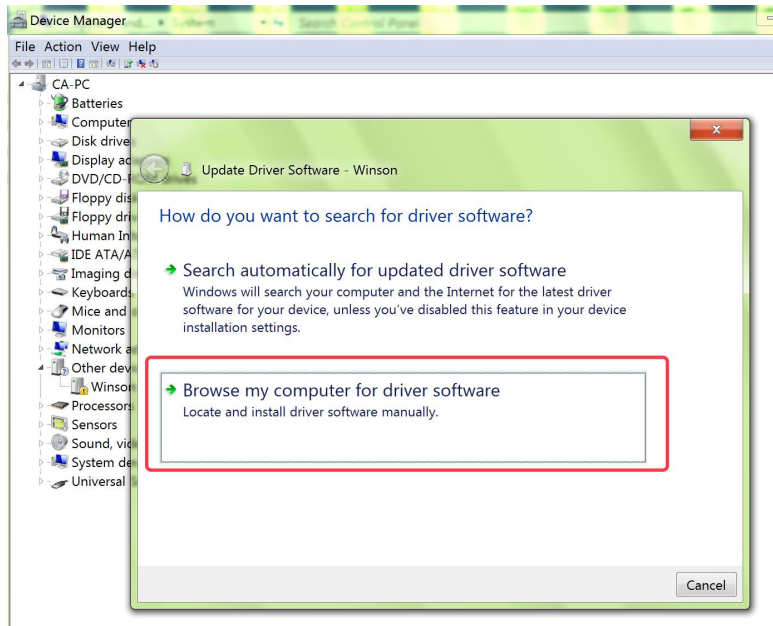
Device Manager

File Action View Help

CA-PC
Batteries
Computer
Disk drive
Display ad
DVD/CD-R
Floppy dis
Floppy dri
Human In
IDE ATA/A
Imaging d
Keyboards
Mice and
Monitors
Network a
Other dev
Winson
Processors
Sensors
Sound, vid
System de
Universal

Update Driver Software - Winson

How do you want to search for driver software?

Search automatically for updated driver software
Windows will search your computer and the Internet for the latest driver software for your device, unless you've disabled this feature in your device installation settings.

Browse my computer for driver software
Locate and install driver software manually.

Cancel